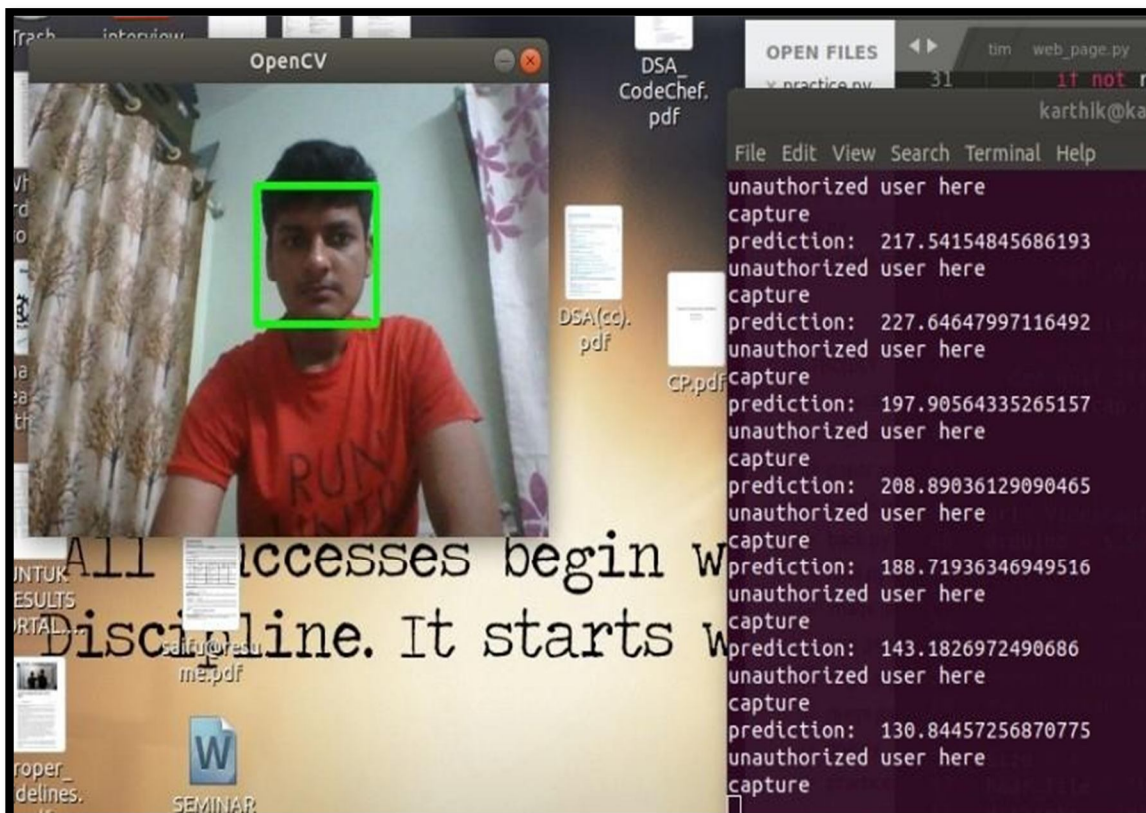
Trash interview

OpenCV

DSA_CodeChef.pdf

OPEN FILES

x practice.py

tim web_page.py

31 if not

karthik@ka

File Edit View Search Terminal Help

unauthorized user here
capture
prediction: 217.54154845686193
unauthorized user here
capture
prediction: 227.64647997116492
unauthorized user here
capture
prediction: 197.90564335265157
unauthorized user here
capture
prediction: 208.89036129090465
unauthorized user here
capture
prediction: 188.71936346949516
unauthorized user here
capture
prediction: 143.1826972490686
unauthorized user here
capture
prediction: 130.84457256870775
unauthorized user here
capture

DSA(cc).pdf

CP.pdf

RUN

All ccesses begin w

Discipline. It starts w

UNTUK ESULTS RTAL...

saitu@resume.pdf

roper_delines.

SEMINAR